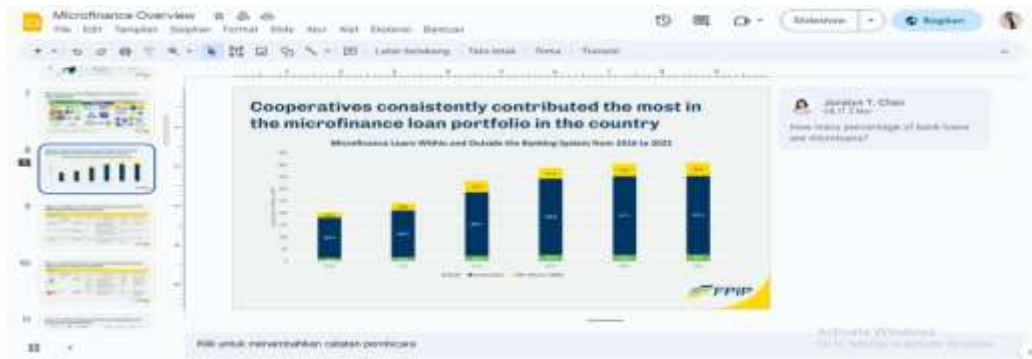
Microfinance Overview

File Edit Tampilan Sisipkan Format Slide Atur Alat Ekstensi Bantuan

Slideshow

Bagikan

Latar belakang Tata letak Tema Transisi

Cooperatives consistently contributed the most in the microfinance loan portfolio in the country

Microfinance Loans Within and Outside the Banking System from 2016 to 2021

FPIP

Jonalyn T. Chan

How many percentage of bank loans are microloans?

Klik untuk menambahkan catatan pembicara

Activate Windows